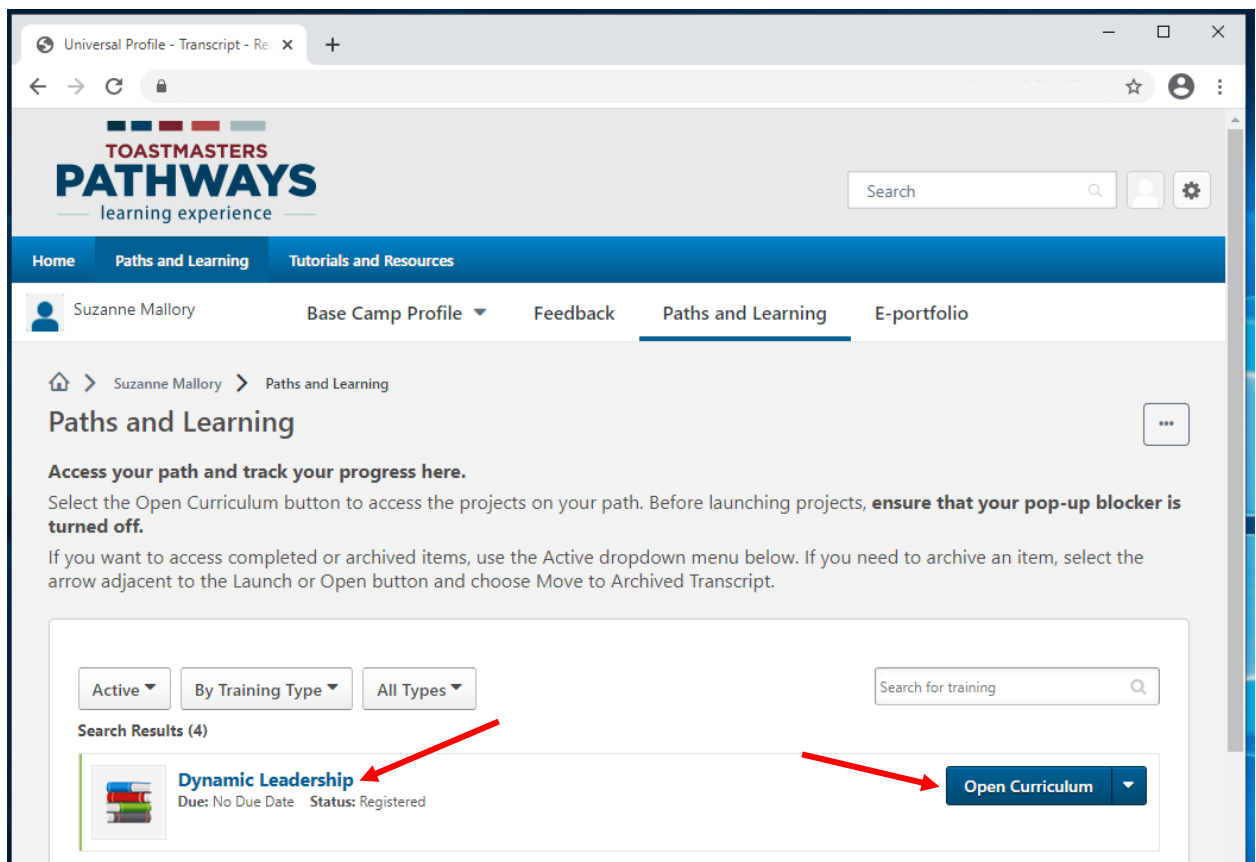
Universal Profile - Transcript - Re

TOASTMASTERS
PATHWAYS
learning experience

Search

Home | Paths and Learning | Tutorials and Resources

Suzanne Mallory

Base Camp Profile | Feedback | Paths and Learning | E-portfolio

Suzanne Mallory > Paths and Learning

Paths and Learning

...

**Access your path and track your progress here.**

Select the Open Curriculum button to access the projects on your path. Before launching projects, **ensure that your pop-up blocker is turned off.**

If you want to access completed or archived items, use the Active dropdown menu below. If you need to archive an item, select the arrow adjacent to the Launch or Open button and choose Move to Archived Transcript.

Active | By Training Type | All Types

Search for training

Search Results (4)

Dynamic Leadership
Due: No Due Date Status: Registered

Open Curriculum